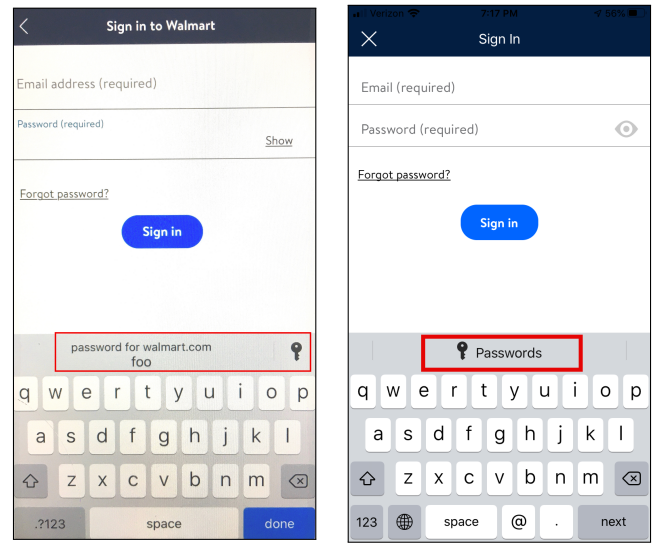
Sign in to Walmart

Email address (required)

Password (required)

Show

Forgot password?

Sign in

password for walmart.com
foo

q w e r t y u i o p

a s d f g h j k l

z x c v b n m

.?123 space done

Verizon 7:17 PM 56%

Sign In

Email (required)

Password (required)

Forgot password?

Sign in

Passwords

q w e r t y u i o p

a s d f g h j k l

z x c v b n m

123 space @ . next